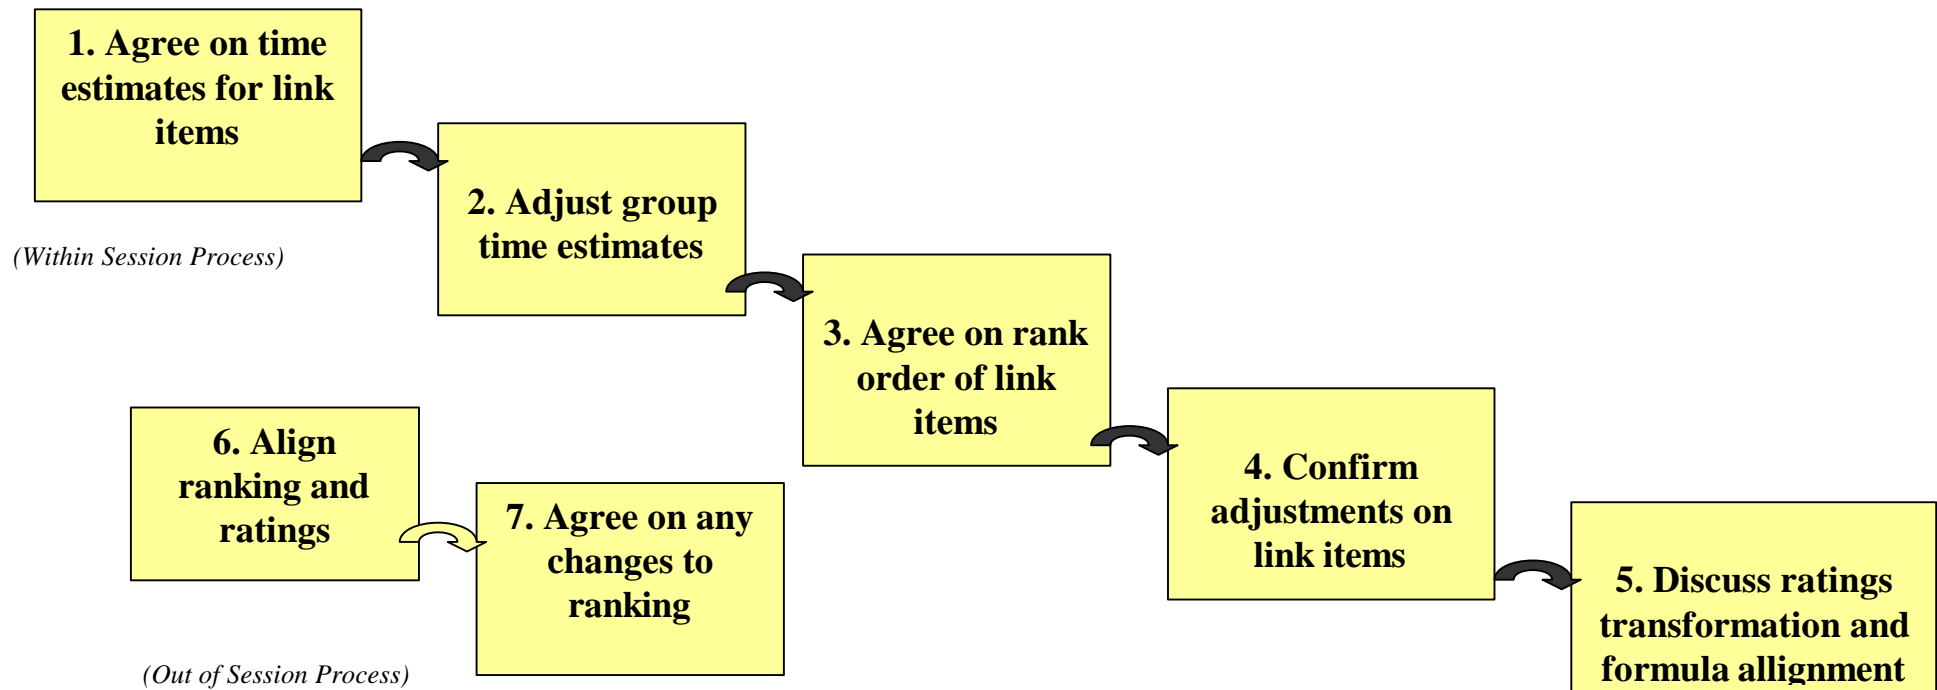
1. Agree on time estimates for link items

(Within Session Process)

2. Adjust group time estimates

3. Agree on rank order of link items

4. Confirm adjustments on link items

5. Discuss ratings transformation and formula allignment

6. Align ranking and ratings

7. Agree on any changes to ranking

(Out of Session Process)